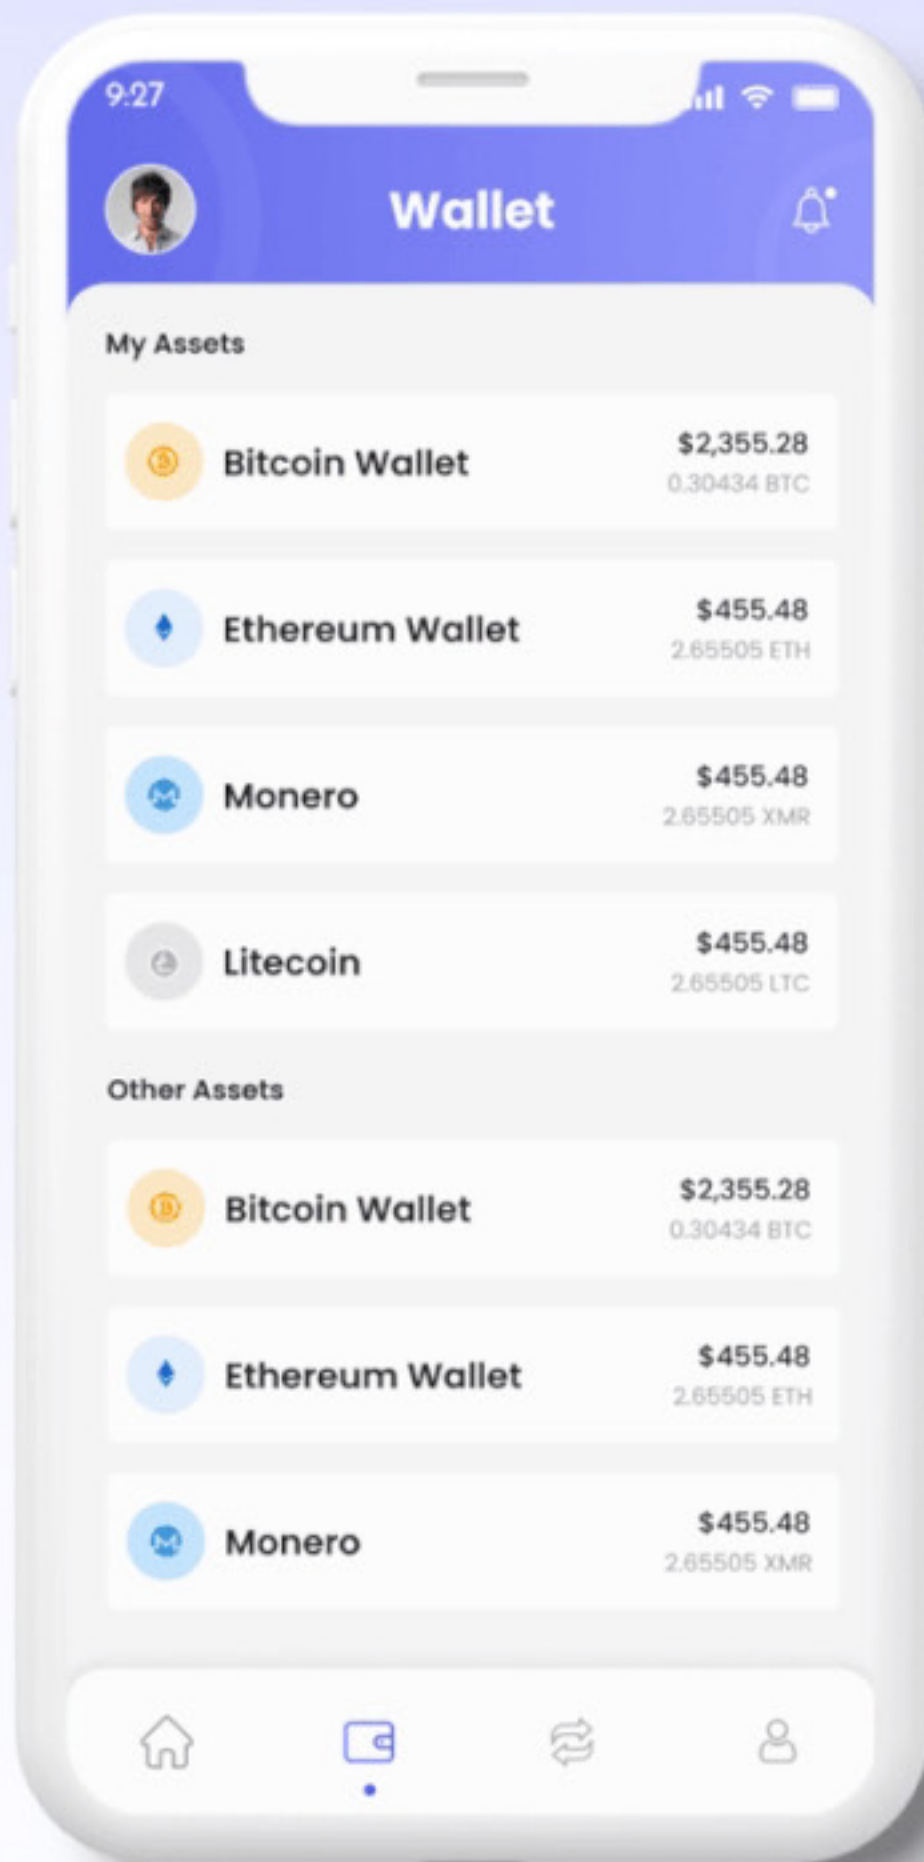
9:27

Wallet

My Assets

Bitcoin Wallet
$2,355.28
0.30434 BTC

Ethereum Wallet
$455.48
2.65505 ETH

Monero
$455.48
2.65505 XMR

Litecoin
$455.48
2.65505 LTC

Other Assets

Bitcoin Wallet
$2,355.28
0.30434 BTC

Ethereum Wallet
$455.48
2.65505 ETH

Monero
$455.48
2.65505 XMR